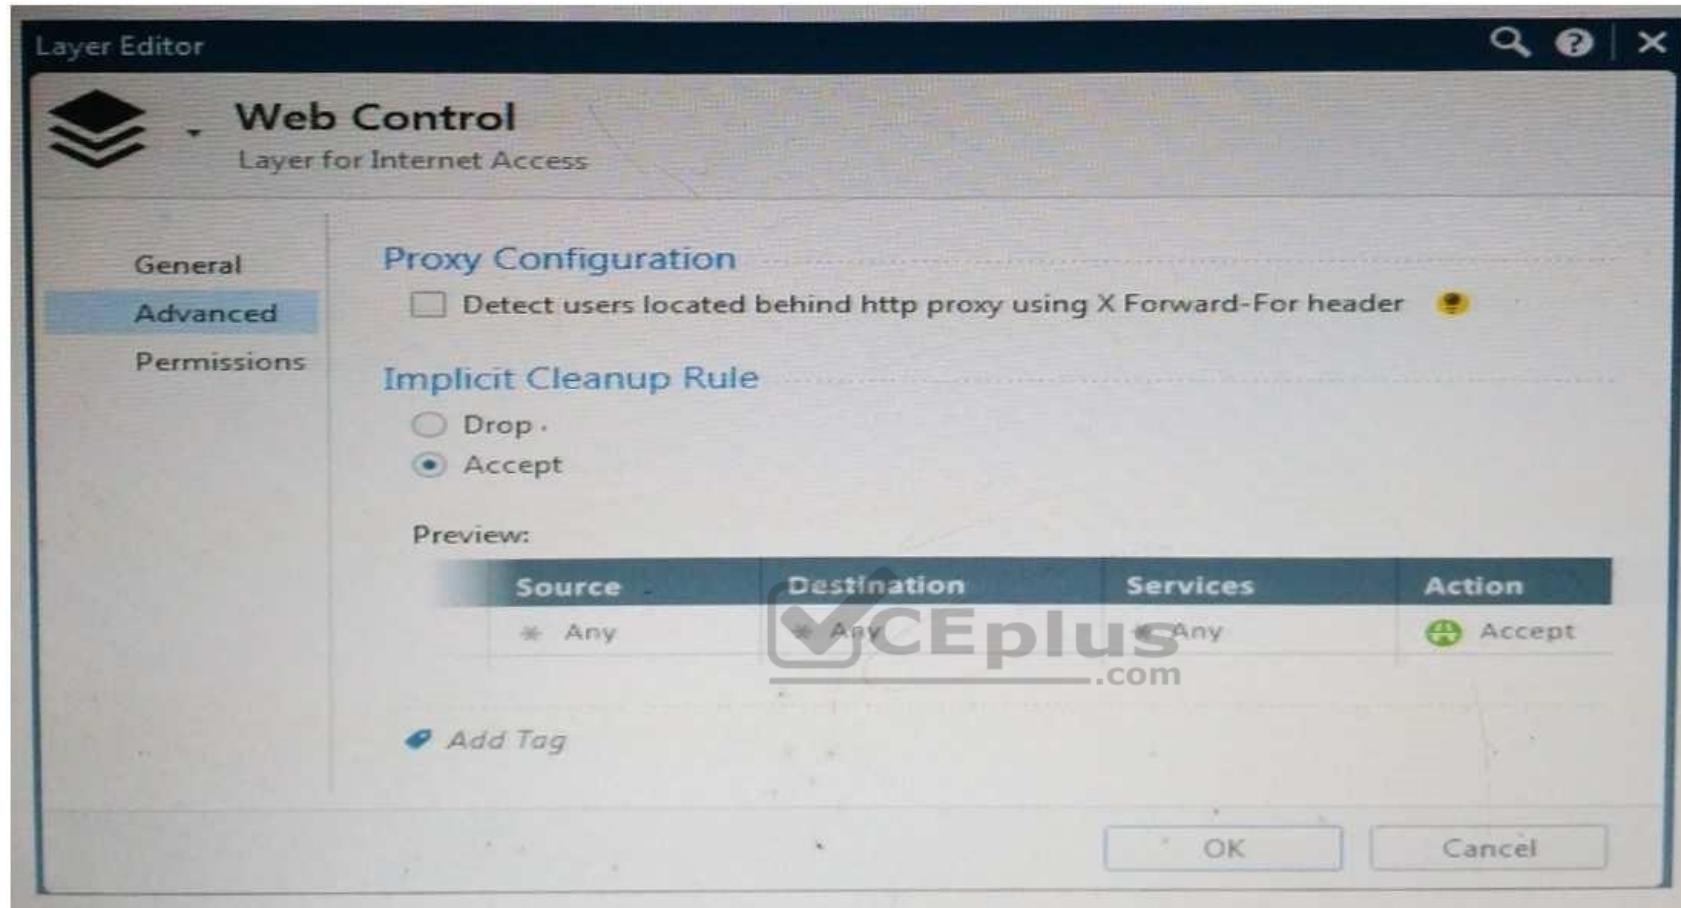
Layer Editor

Web Control
Layer for Internet Access

General
Advanced
Permissions

Proxy Configuration
Detect users located behind http proxy using X Forward-For header

Implicit Cleanup Rule
Drop
Accept

Preview:

| Source | Destination | Services | Action |
|---|---|---|---|
| Any | Any | Any | Accept |

CEplus .com

Add Tag

OK
Cancel